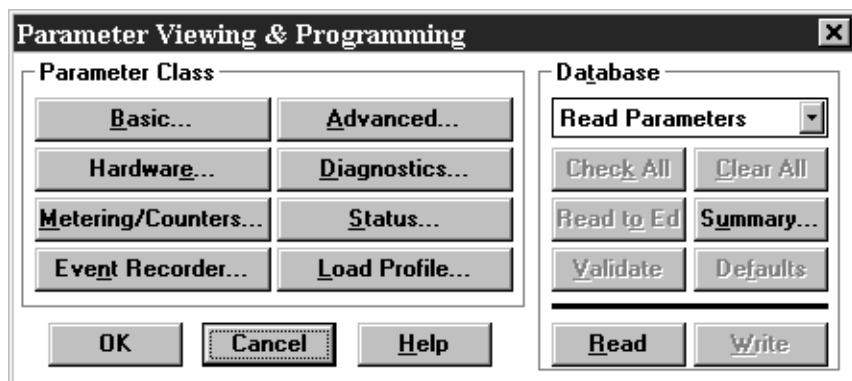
Parameter Viewing & Programming

Parameter Class

Basic...
Advanced...
Hardware...
Diagnostics...
Metering/Counters...
Status...
Event Recorder...
Load Profile...

OK
Cancel
Help

Database

Read Parameters

Check All
Clear All
Read to Ed
Summary...
Validate
Defaults

Read
Write